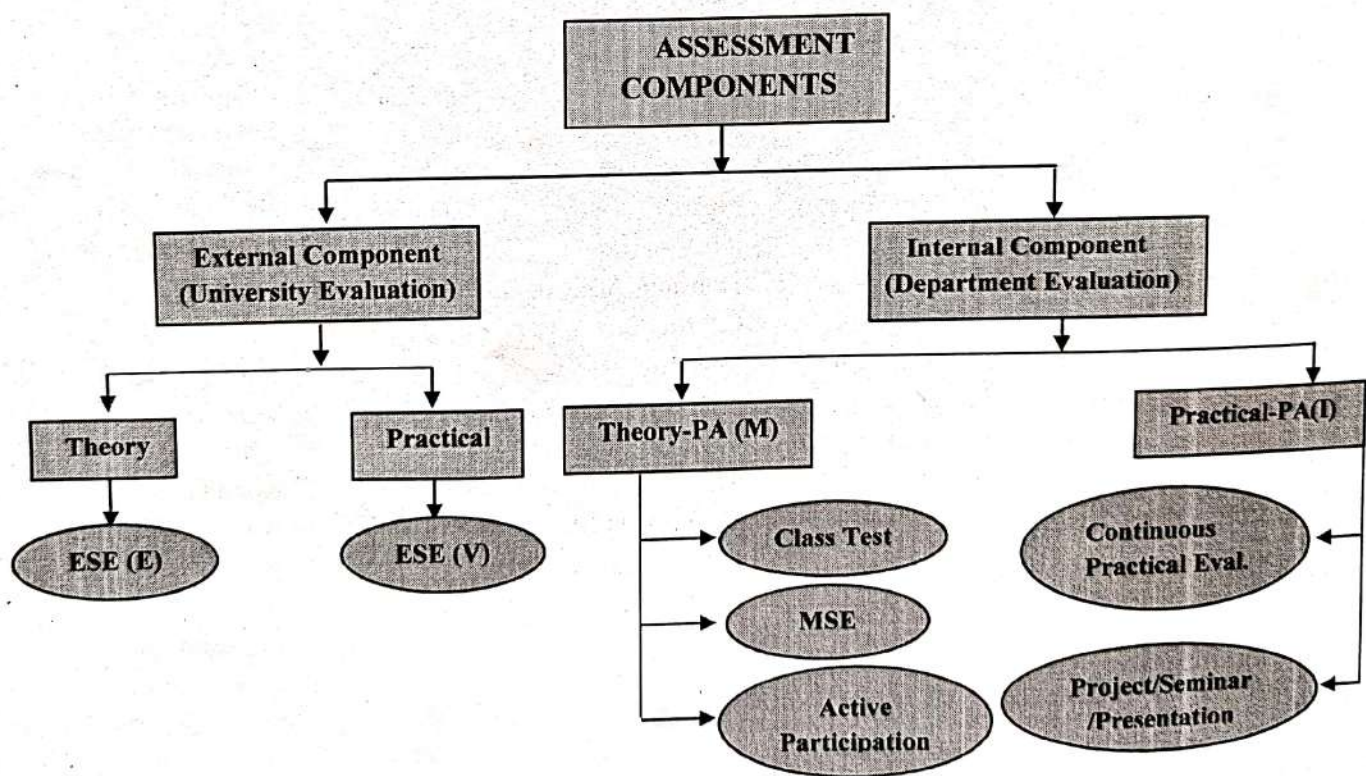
ASSESSMENT COMPONENTS

External Component (University Evaluation)

Internal Component (Department Evaluation)

Theory

Practical

ESE (E)

ESE (V)

Theory-PA (M)

Class Test

MSE

Active Participation

Practical-PA(I)

Continuous Practical Eval.

Project/Seminar /Presentation